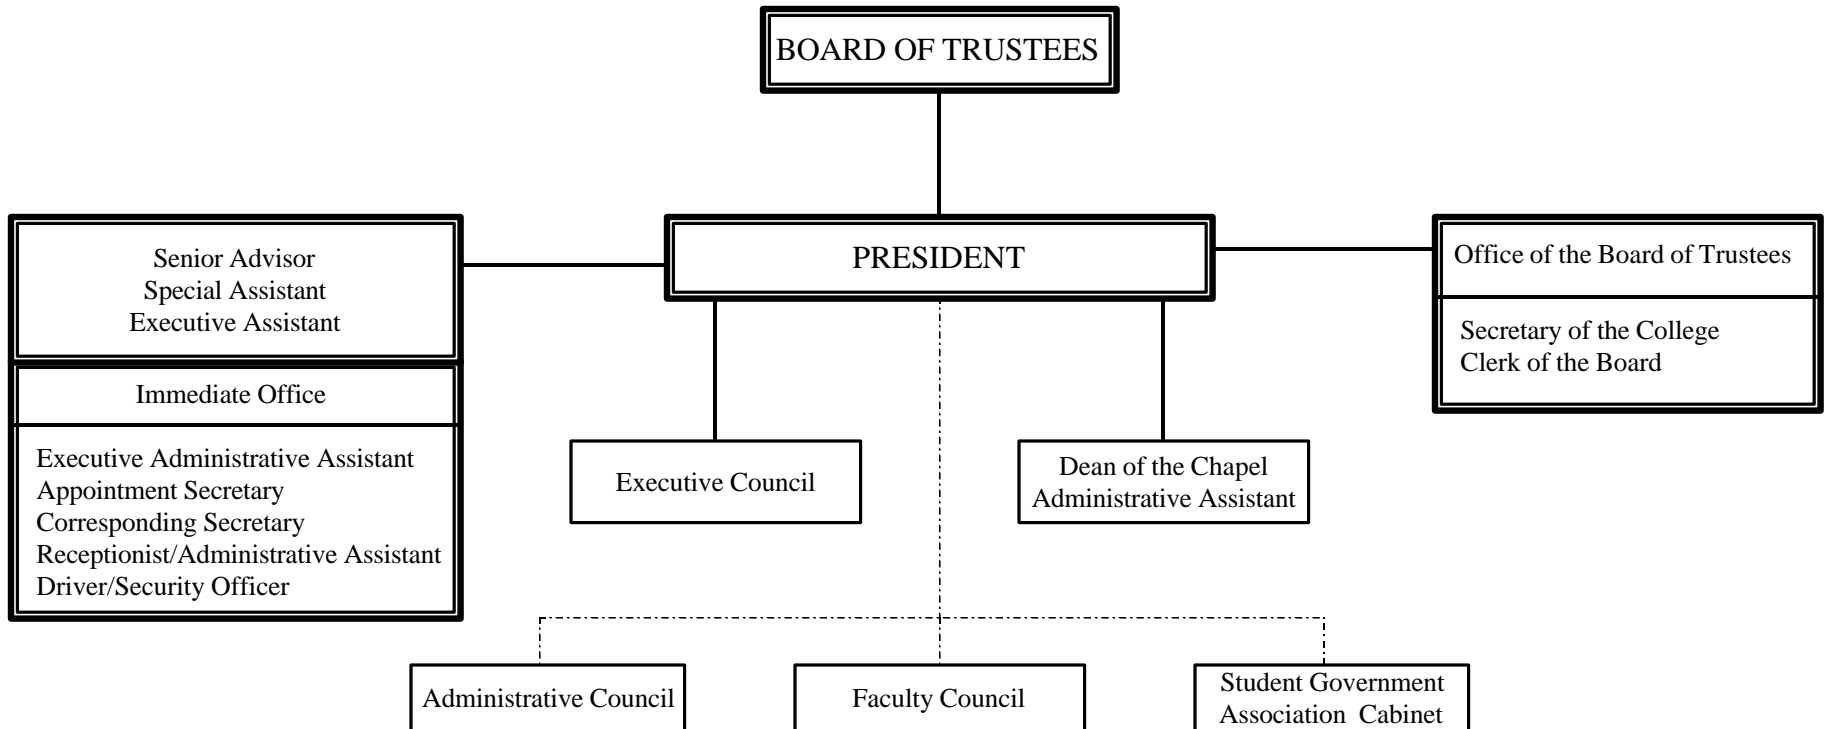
BOARD OF TRUSTEES

Senior Advisor
Special Assistant
Executive Assistant

PRESIDENT

Office of the Board of Trustees

Secretary of the College
Clerk of the Board

Immediate Office

Executive Administrative Assistant
Appointment Secretary
Corresponding Secretary
Receptionist/Administrative Assistant
Driver/Security Officer

Executive Council

Dean of the Chapel
Administrative Assistant

Administrative Council

Faculty Council

Student Government
Association Cabinet